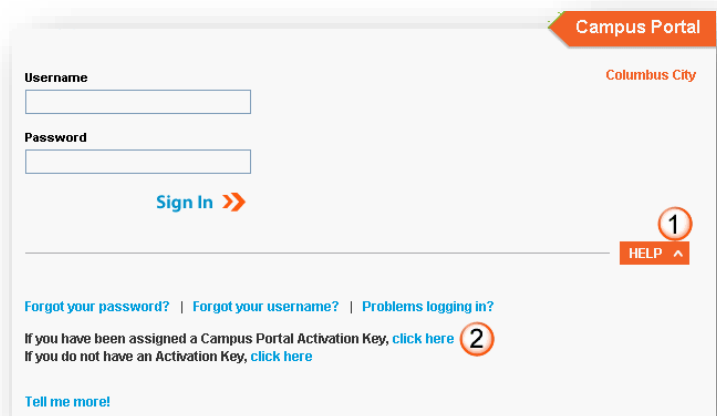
Campus Portal

Columbus City

Username

Password

Sign In

1

HELP

Forgot your password? | Forgot your username? | Problems logging in?

If you have been assigned a Campus Portal Activation Key, click here 2
If you do not have an Activation Key, click here

Tell me more!